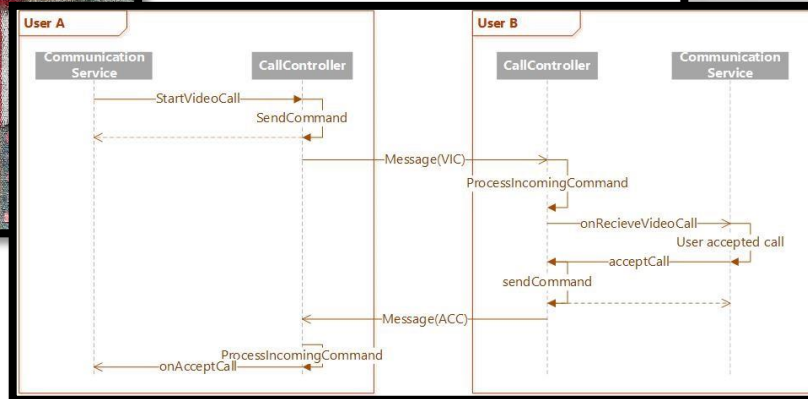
User A

Communication Service

CallController

StartVideoCall

SendCommand

Message(VIC)

User B

CallController

Communication Service

ProcessIncomingCommand

onRecieveVideoCall

User accepted call

acceptCall

sendCommand

Message(ACC)

ProcessIncomingCommand

onAcceptCall